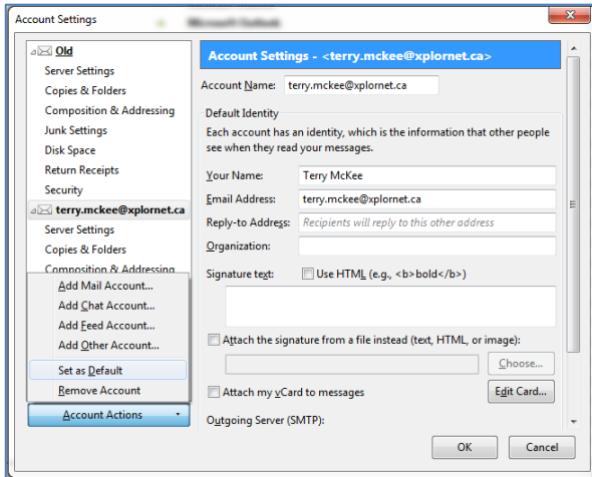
Account Settings

Old
Server Settings
Copies & Folders
Composition & Addressing
Junk Settings
Disk Space
Return Receipts
Security
terry.mckee@xplornet.ca
Server Settings
Copies & Folders
Composition & Addressing

Add Mail Account...
Add Chat Account...
Add Feed Account...
Add Other Account...
Set as Default
Remove Account

Account Actions

Account Settings - <terry.mckee@xplornet.ca>

Account Name: terry.mckee@xplornet.ca

Default Identity
Each account has an identity, which is the information that other people see when they read your messages.

Your Name: Terry McKee
Email Address: terry.mckee@xplornet.ca
Reply-to Address: Recipients will reply to this other address
Organization:

Signature text: Use HTML (e.g., <b>bold</b>)

Attach the signature from a file instead (text, HTML, or image):
Choose...

Attach my vCard to messages
Edit Card...

Outgoing Server (SMTP):

OK
Cancel